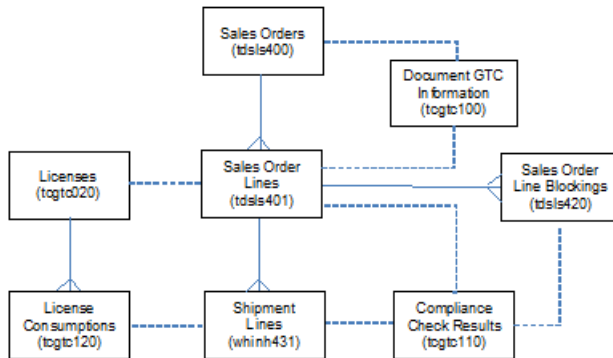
Sales Orders
(tdsls400)

Document GTC
Information
(tcgtc100)

Licenses
(tcgtc020)

Sales Order
Lines
(tdsls401)

Sales Order
Line Blockings
(tdsls420)

License
Consumptions
(tcgtc120)

Shipment
Lines
(whinh431)

Compliance
Check Results
(tcgtc110)